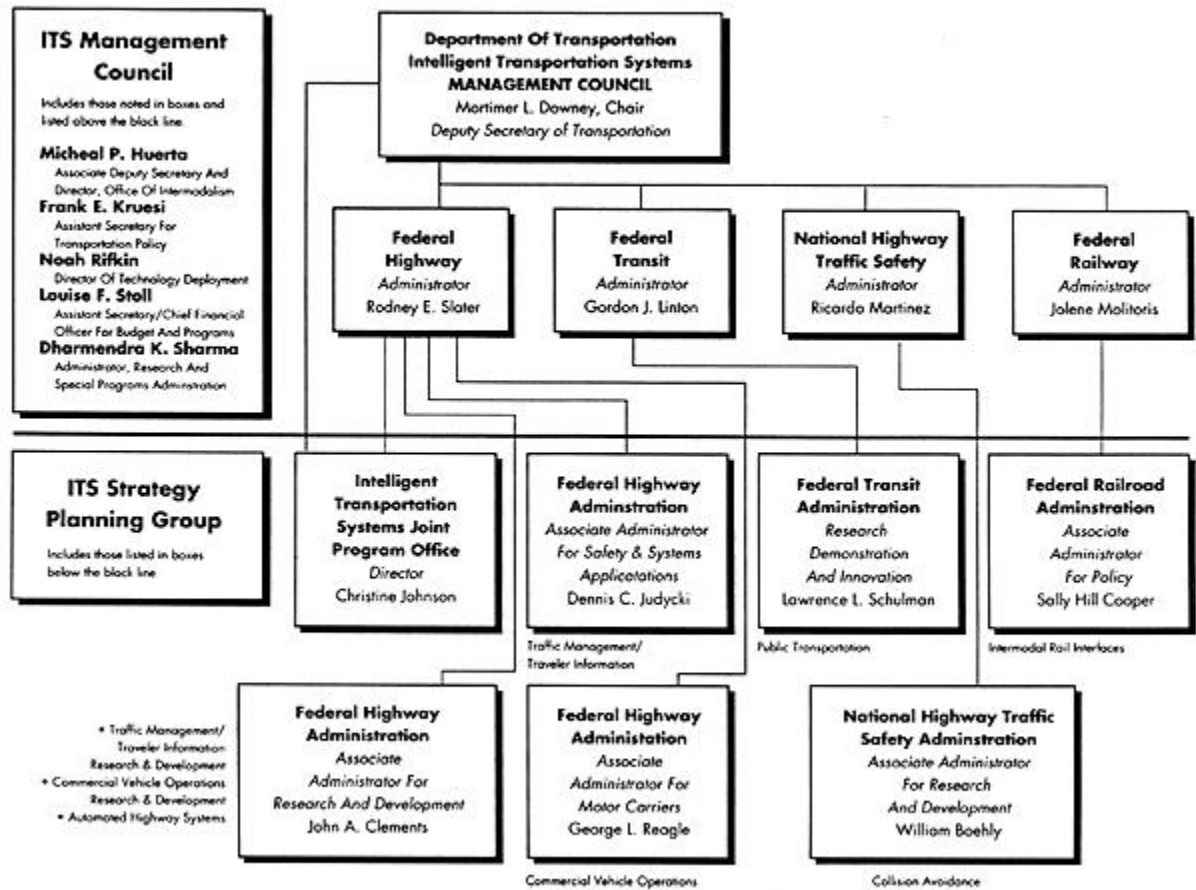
ITS Management Council

Includes those noted in boxes and listed above the block line.

Micheal P. Huerta
Associate Deputy Secretary And Director, Office Of Intermodalism

Frank E. Kruesi
Assistant Secretary For Transportation Policy

Noah Rifkin
Director Of Technology Deployment

Louise F. Stoll
Assistant Secretary/Chief Financial Officer For Budget And Programs

Dharmendra K. Sharma
Administrator, Research And Special Programs Administration

Department Of Transportation
Intelligent Transportation Systems
MANAGEMENT COUNCIL
Mortimer L. Downey, Chair
Deputy Secretary of Transportation

Federal Highway
Administrator
Rodney E. Slater

Federal Transit
Administrator
Gordon J. Linton

National Highway Traffic Safety
Administrator
Ricardo Martinez

Federal Railway
Administrator
Jolene Molitoris

ITS Strategy Planning Group

Includes those listed in boxes below the block line.

Intelligent Transportation Systems Joint Program Office
Director
Christine Johnson

Federal Highway Adminstration
Associate Administrator For Safety & Systems Applicatations
Dennis C. Judycki

Traffic Management/ Traveler Information

Federal Transit Administration
Research Demonstration And Innovation
Lawrence L. Schulman

Public Transportation

Federal Railroad Adminstration
Associate Administrator For Policy
Sally Hill Cooper

Intermodal Rail Interfaces

• Traffic Management/ Traveler Information Research & Development
• Commercial Vehicle Operations Research & Development
• Automated Highway Systems

Federal Highway Administration
Associate Administrator For Research And Development
John A. Clements

Federal Highway Administation
Associate Administrator For Motor Carriers
George L. Reagle

Commercial Vehicle Operations

National Highway Traffic Safety Adminstration
Associate Administrator For Research And Development
William Boehly

Collision Avoidance